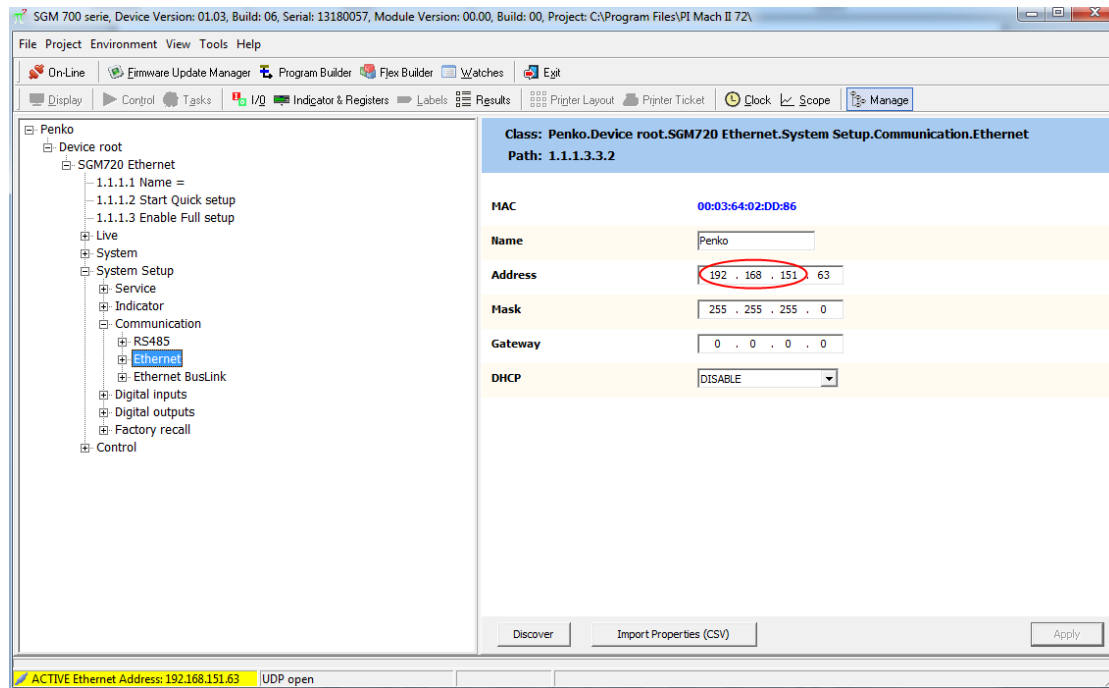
SGM 700 serie, Device Version: 01.03, Build: 06, Serial: 13180057, Module Version: 00.00, Build: 00, Project: C:\Program Files\PI Mach II 72\

File Project Environment View Tools Help

On-Line | Firmware Update Manager | Program Builder | Flex Builder | Watches | Exit

Display | Control | Tasks | I/0 | Indicator & Registers | Labels | Results | Printer Layout | Printer Ticket | Clock | Scope | Manage

Penko
Device root
SGM720 Ethernet
1.1.1.1 Name =
1.1.1.2 Start Quick setup
1.1.1.3 Enable Full setup
Live
System
System Setup
Service
Indicator
Communication
RS485
Ethernet
Ethernet BusLink
Digital inputs
Digital outputs
Factory recall
Control

Class: Penko.Device root.SGM720 Ethernet.System Setup.Communication.Ethernet
Path: 1.1.1.3.3.2

| MAC | 00:03:64:02:DD:86 |
|---|---|
| Name | Penko |
| Address | 192 . 168 . 151 . 63 |
| Mask | 255 . 255 . 255 . 0 |
| Gateway | 0 . 0 . 0 . 0 |
| DHCP | DISABLE |

Discover | Import Properties (CSV) | Apply

ACTIVE Ethernet Address: 192.168.151.63 | UDP open